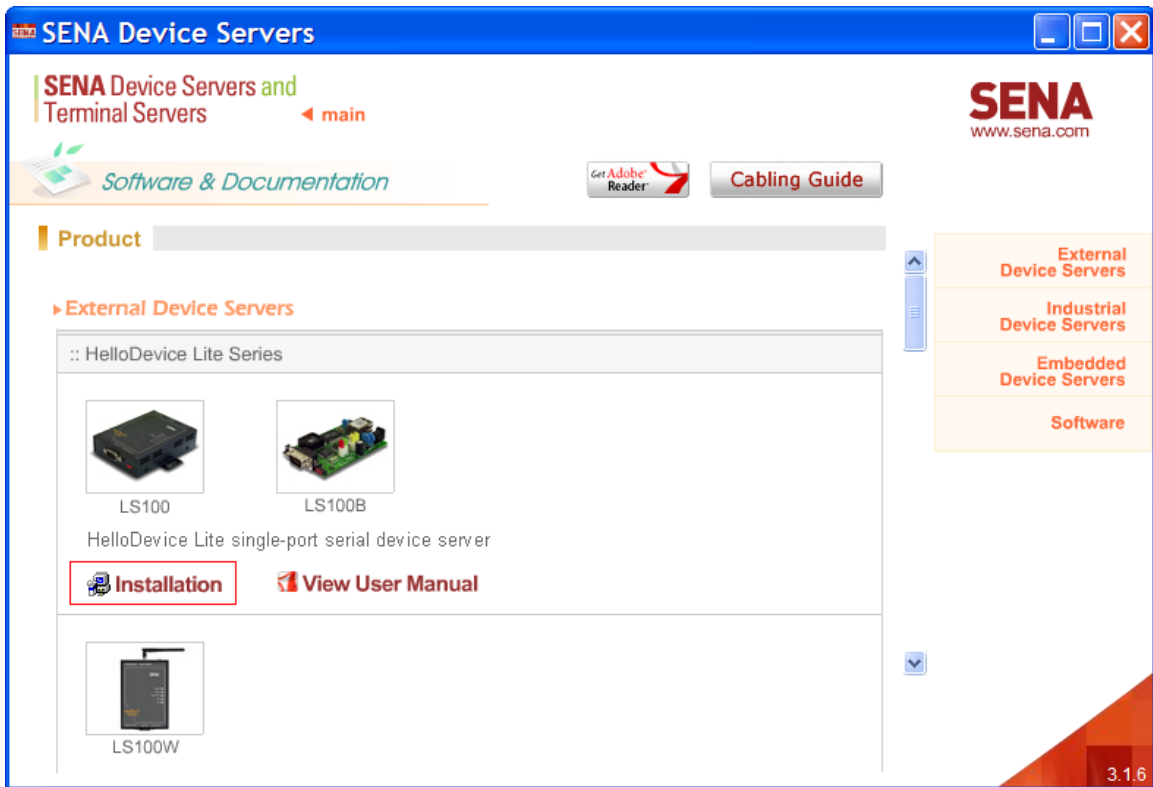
SENA Device Servers

SENA Device Servers and Terminal Servers

main

SENA
www.sena.com

Software & Documentation

Get Adobe Reader

Cabling Guide

Product

External Device Servers

Industrial Device Servers

Embedded Device Servers

Software

External Device Servers

:: HelloDevice Lite Series

LS100

LS100B

HelloDevice Lite single-port serial device server

Installation

View User Manual

LS100W

3.1.6